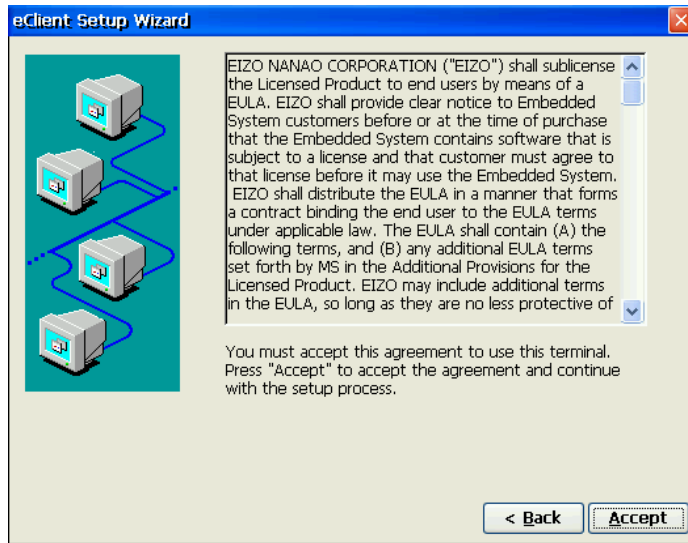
eClient Setup Wizard

EIZO NANAO CORPORATION ("EIZO") shall sublicense the Licensed Product to end users by means of a EULA. EIZO shall provide clear notice to Embedded System customers before or at the time of purchase that the Embedded System contains software that is subject to a license and that customer must agree to that license before it may use the Embedded System. EIZO shall distribute the EULA in a manner that forms a contract binding the end user to the EULA terms under applicable law. The EULA shall contain (A) the following terms, and (B) any additional EULA terms set forth by MS in the Additional Provisions for the Licensed Product. EIZO may include additional terms in the EULA, so long as they are no less protective of

You must accept this agreement to use this terminal. Press "Accept" to accept the agreement and continue with the setup process.

< Back

Accept